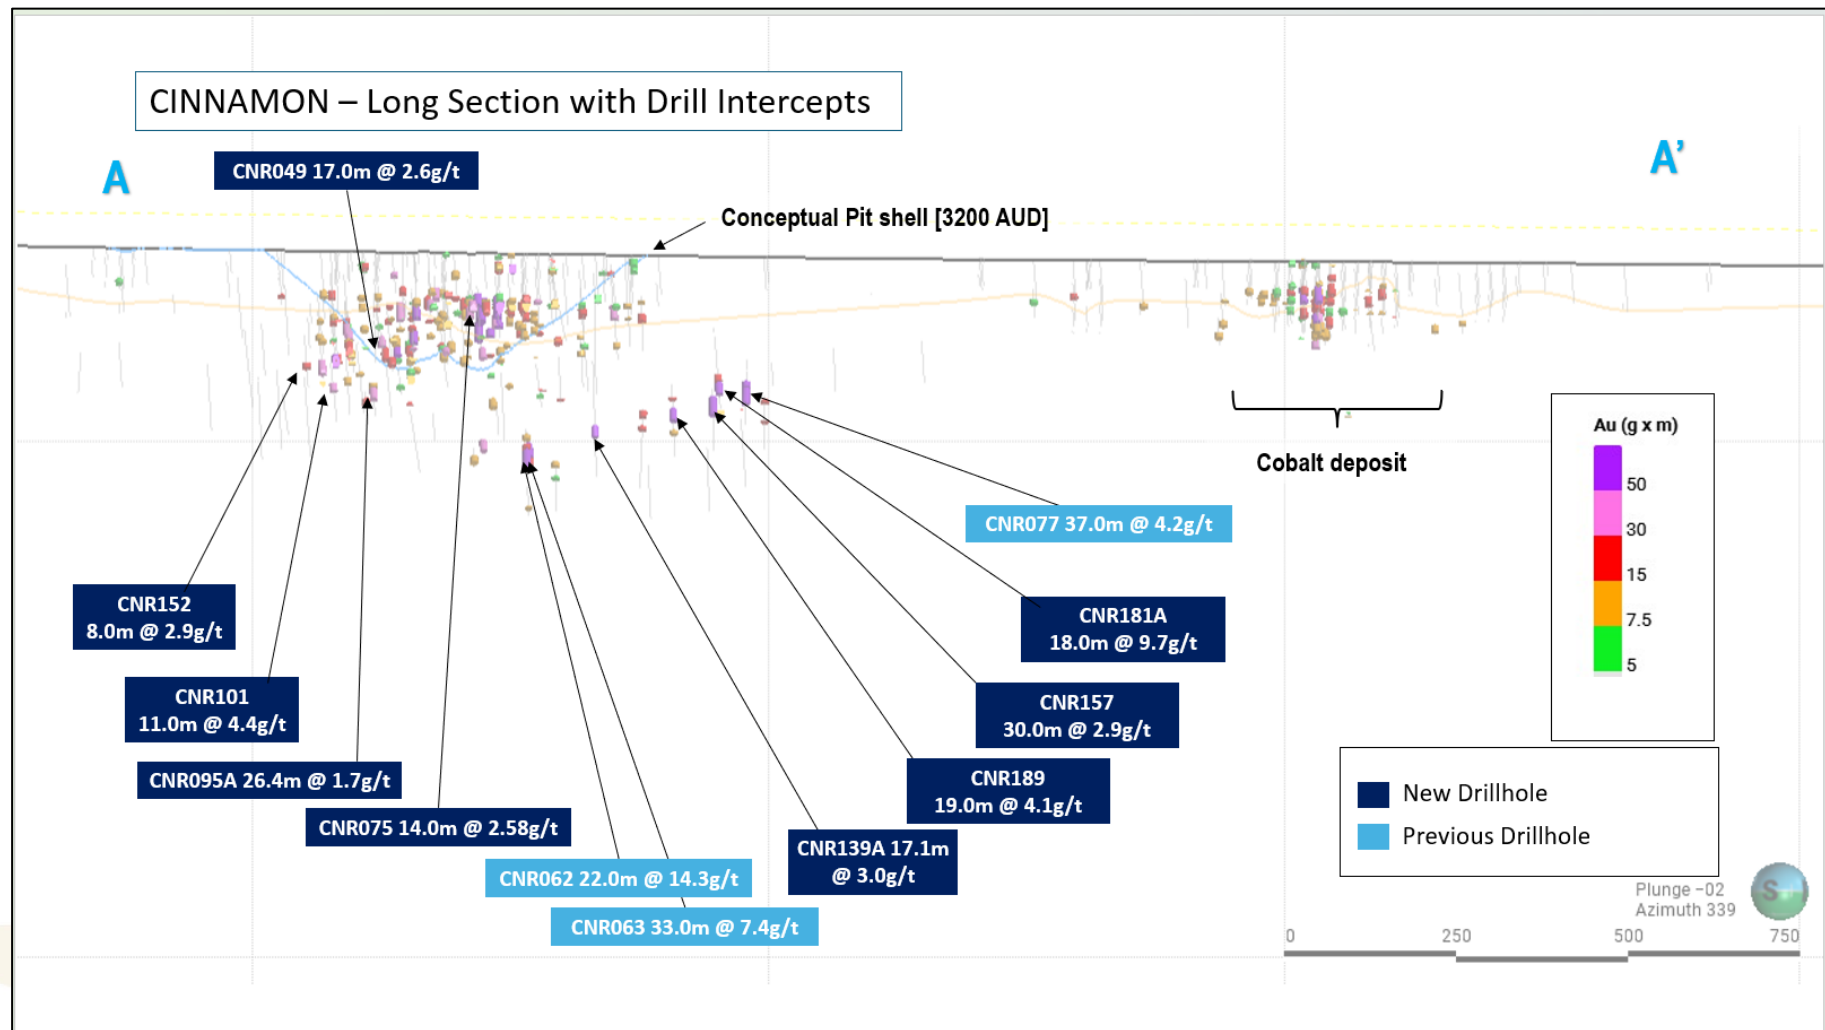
CINNAMON – Long Section with Drill Intercepts

A

A'

CNR049 17.0m @ 2.6g/t

Conceptual Pit shell [3200 AUD]

Cobalt deposit

CNR077 37.0m @ 4.2g/t

CNR181A 18.0m @ 9.7g/t

CNR157 30.0m @ 2.9g/t

CNR189 19.0m @ 4.1g/t

CNR139A 17.1m @ 3.0g/t

CNR152 8.0m @ 2.9g/t

CNR101 11.0m @ 4.4g/t

CNR095A 26.4m @ 1.7g/t

CNR075 14.0m @ 2.58g/t

CNR062 22.0m @ 14.3g/t

CNR063 33.0m @ 7.4g/t

Au (g x m)
50
30
15
7.5
5

New Drillhole
Previous Drillhole

Plunge -02
Azimuth 339

0 250 500 750